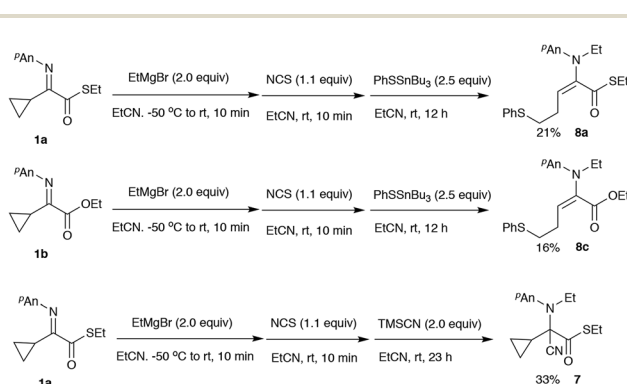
$^{p}$An N SEt O 1a

EtMgBr (2.0 equiv) EtCN. -50 °C to rt, 10 min

NCS (1.1 equiv) EtCN, rt, 10 min

PhSSnBu$_3$ (2.5 equiv) EtCN, rt, 12 h

$^{p}$An N Et SEt O PhS 21% 8a

$^{p}$An N OEt O 1b

EtMgBr (2.0 equiv) EtCN. -50 °C to rt, 10 min

NCS (1.1 equiv) EtCN, rt, 10 min

PhSSnBu$_3$ (2.5 equiv) EtCN, rt, 12 h

$^{p}$An N Et OEt O PhS 16% 8c

$^{p}$An N SEt O 1a

EtMgBr (2.0 equiv) EtCN. -50 °C to rt, 10 min

NCS (1.1 equiv) EtCN, rt, 10 min

TMSCN (2.0 equiv) EtCN, rt, 23 h

$^{p}$An N Et SEt CN O 33% 7